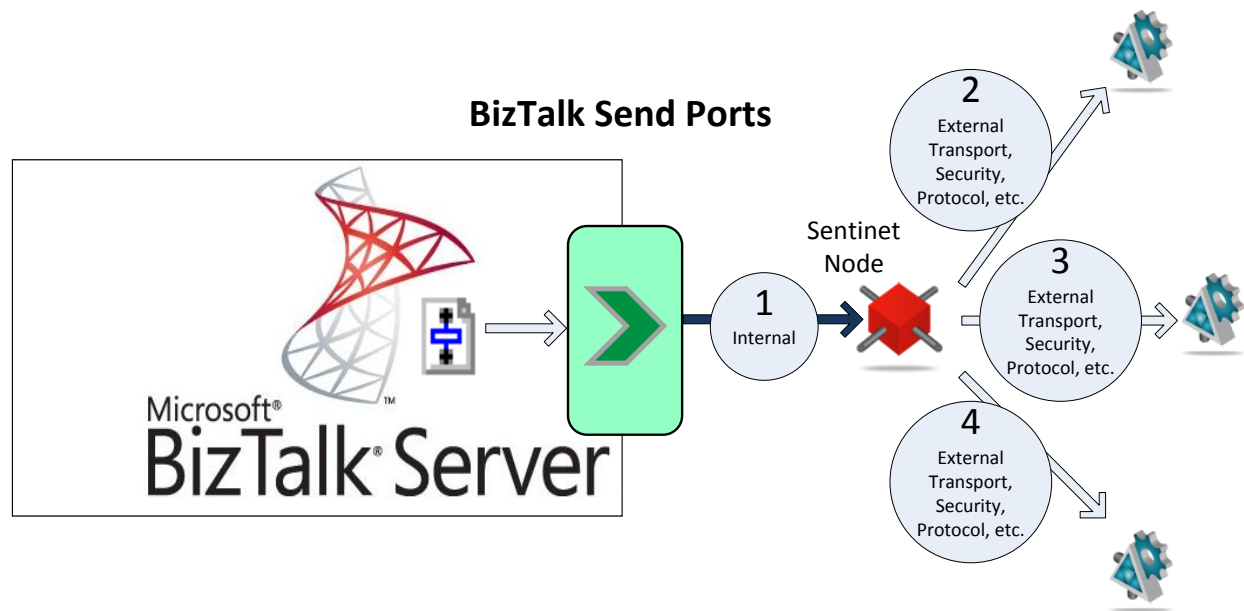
BizTalk Send Ports

Microsoft®
BizTalk® Server

1
Internal

Sentinet
Node

2
External
Transport,
Security,
Protocol, etc.

3
External
Transport,
Security,
Protocol, etc.

4
External
Transport,
Security,
Protocol, etc.